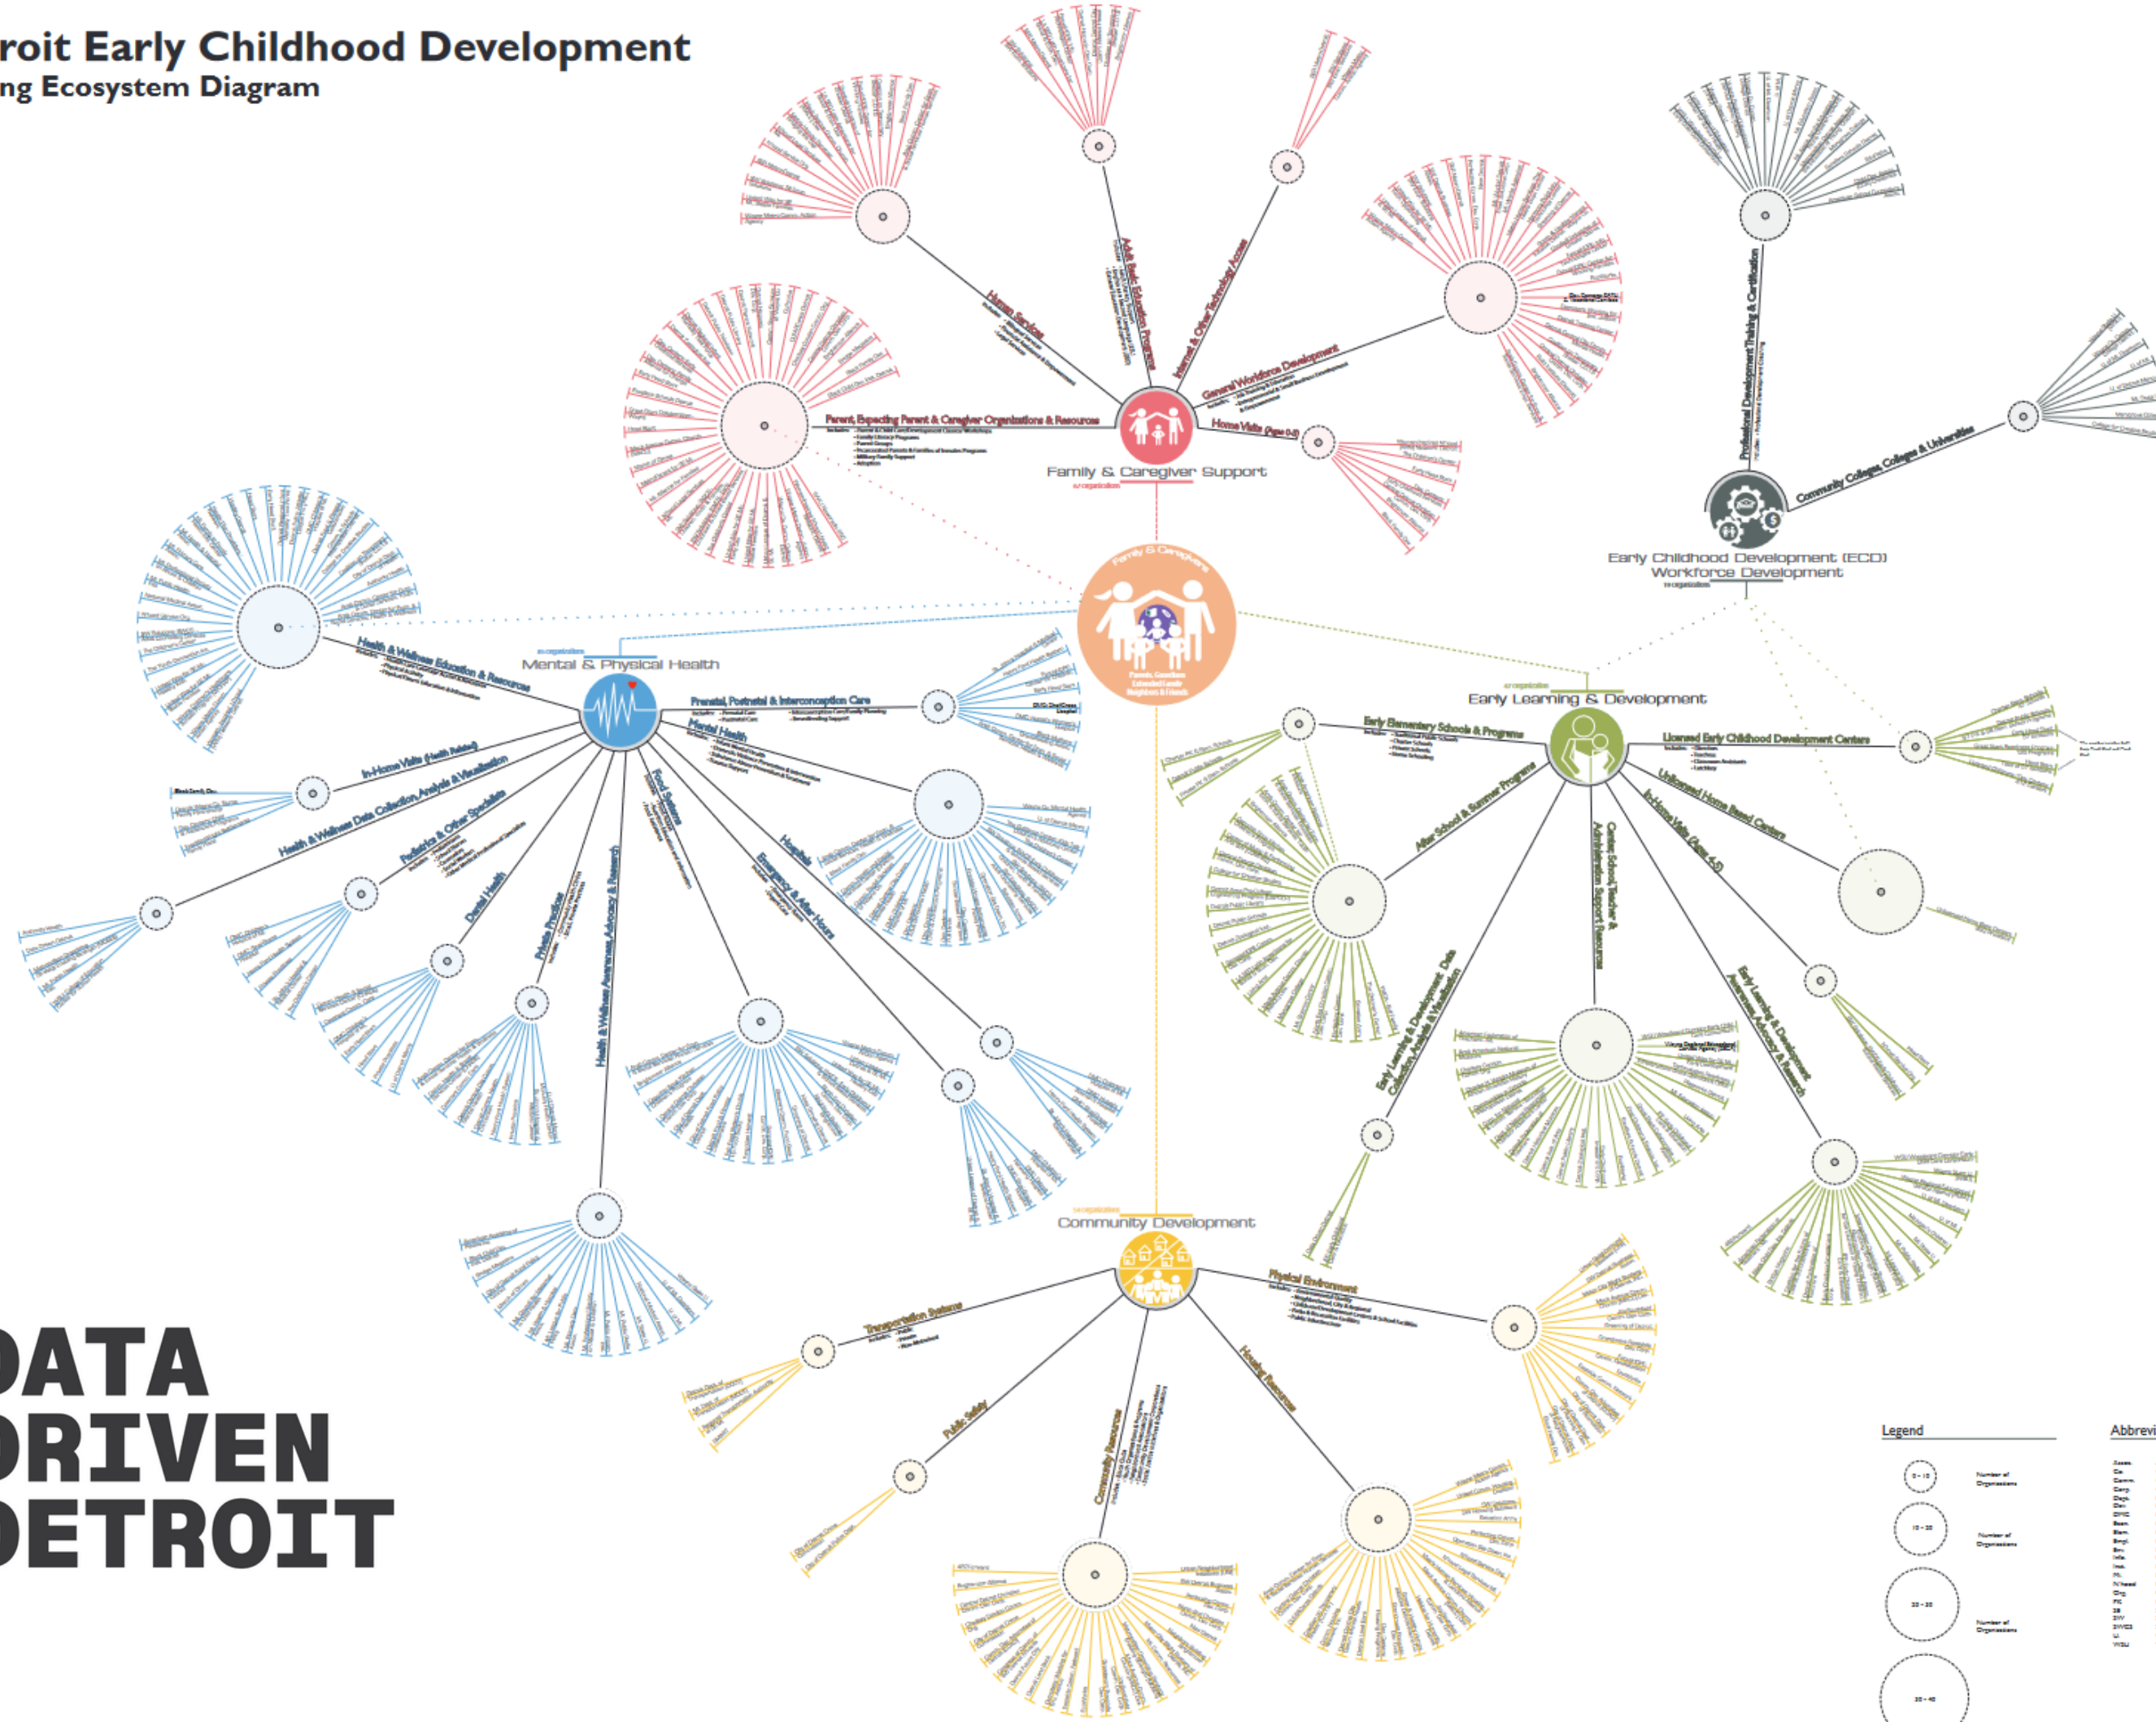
roit Early Childhood Development
ng Ecosystem Diagram

Home Services
Adult Basic Education Programs
Internet & Other Technology Access
General Workforce Development
Parent, Expecting Parent & Caregiver Organizations & Resources
Home Visits (Ages 0-3)
Family & Caregiver Support

Professional Development Training & Certification
Community Colleges, Colleges & Universities
Early Childhood Development (ECD) Workforce Development

Family & Caregivers
Parents, Guardians, Extended Family, Neighbors & Friends

Mental & Physical Health
Health & Wellness Education & Resources
Prenatal, Postnatal & Interconception Care
Mental Health
In-Home Visits (Health Related)
Health & Wellness Data Collection, Analysis & Visualization
Pediatrics & Other Specialists
Dental Health
Private Practice
Health & Wellness Awareness, Advocacy & Research
Food Systems
Hospitals
Emergency & After Hours

Early Learning & Development
Early Elementary Schools & Programs
Licensed Early Childhood Development Centers
After School & Summer Programs
Center, School, Teacher & Administration Support Resources
Unlicensed Home Based Centers
In-Home Visits (Ages 4-5)
Early Learning & Development Data Collection, Analysis & Visualization
Early Learning & Development Awareness, Advocacy & Research

Community Development
Transportation Systems
Physical Environment
Public Safety
Community Resources
Housing Resources

DATA
DRIVEN
DETROIT

Legend
0 - 10 Number of Organizations
10 - 20 Number of Organizations
20 - 30 Number of Organizations
30 - 40

Abbrevi